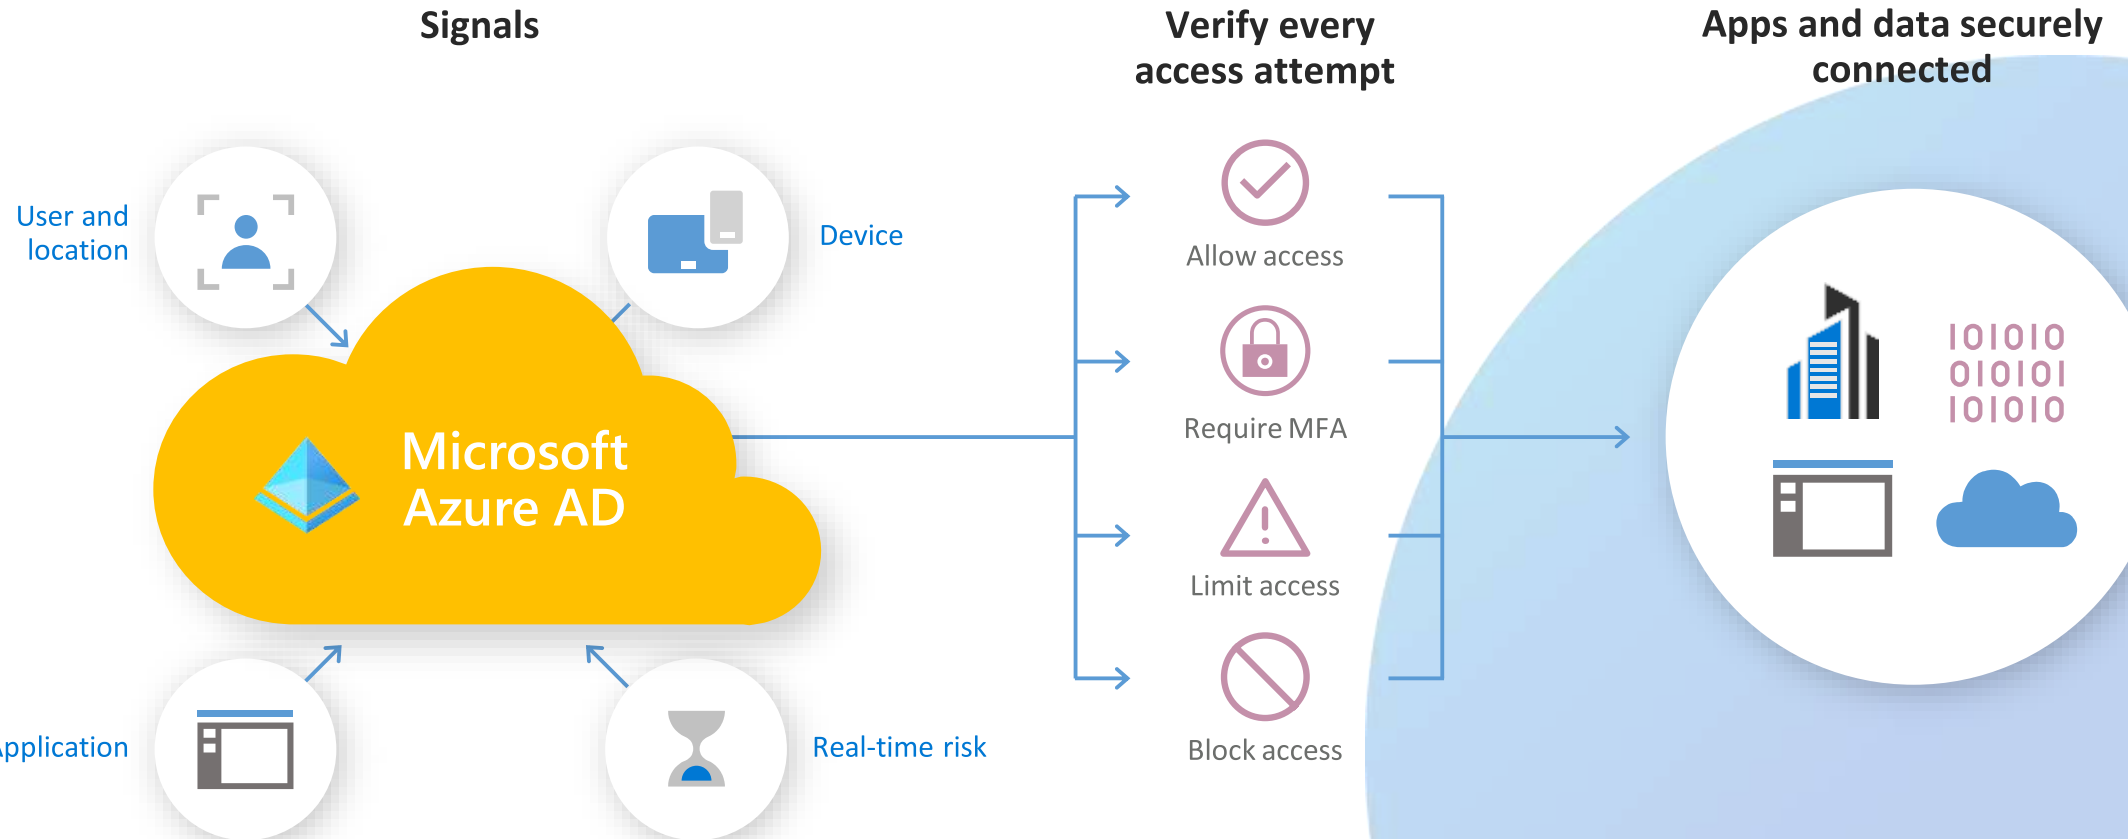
Signals

Verify every access attempt

Apps and data securely connected

User and location

Device

Microsoft Azure AD

Application

Real-time risk

Allow access

Require MFA

Limit access

Block access

101010
010101
101010